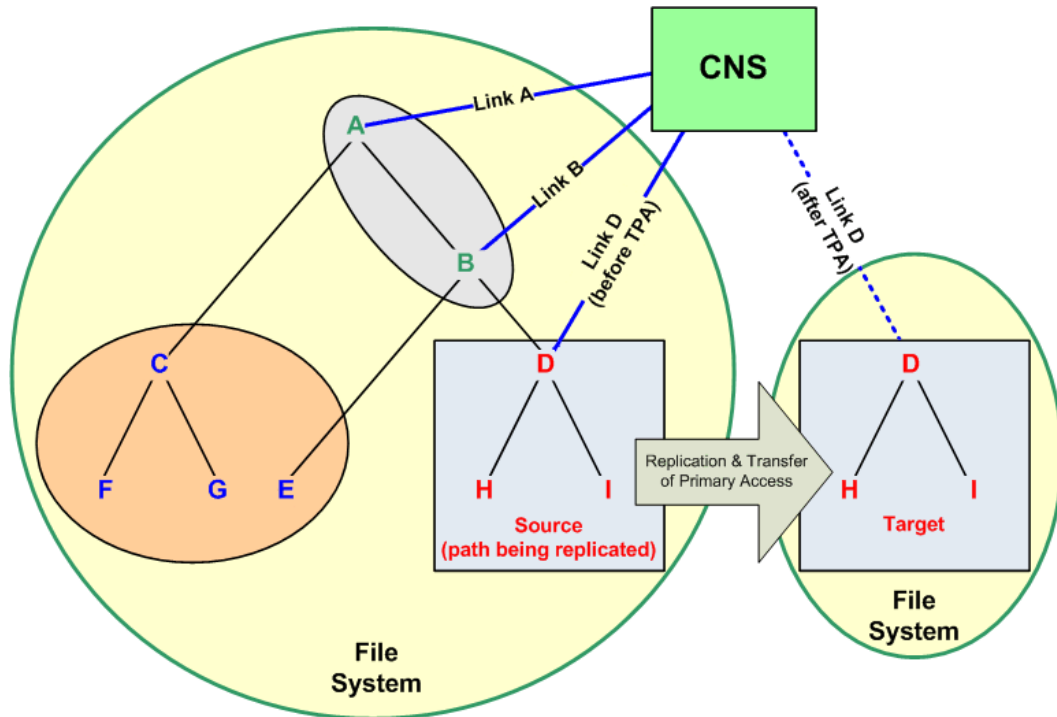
CNS

Link A

A

Link B

Link D (before TPA)

Link D (after TPA)

B

C

D

D

F

G

E

H

I

Replication & Transfer of Primary Access

H

I

Source (path being replicated)

Target

File System

File System